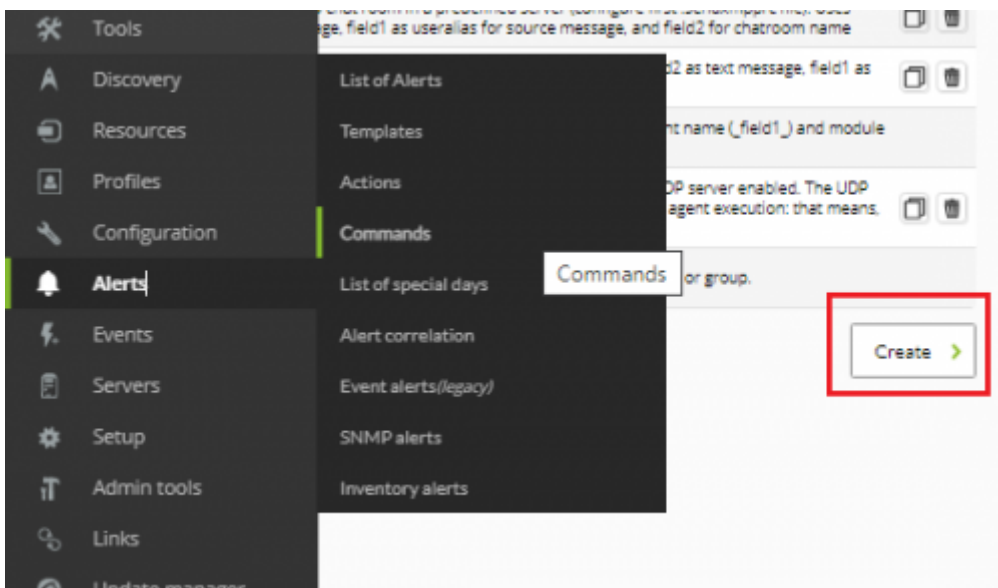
Tools
Discovery
Resources
Profiles
Configuration
Alerts
Events
Servers
Setup
Admin tools
Links
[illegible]

List of Alerts
Templates
Actions
Commands
List of special days
Alert correlation
Event alerts(legacy)
SNMP alerts
Inventory alerts

Commands

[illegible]ge, field1 as useralias for source message, and field2 for chatroom name
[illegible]d2 as text message, field1 as
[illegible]nt name (_field1_) and module
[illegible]DP server enabled. The UDP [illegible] agent execution: that means,
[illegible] or group.

Create